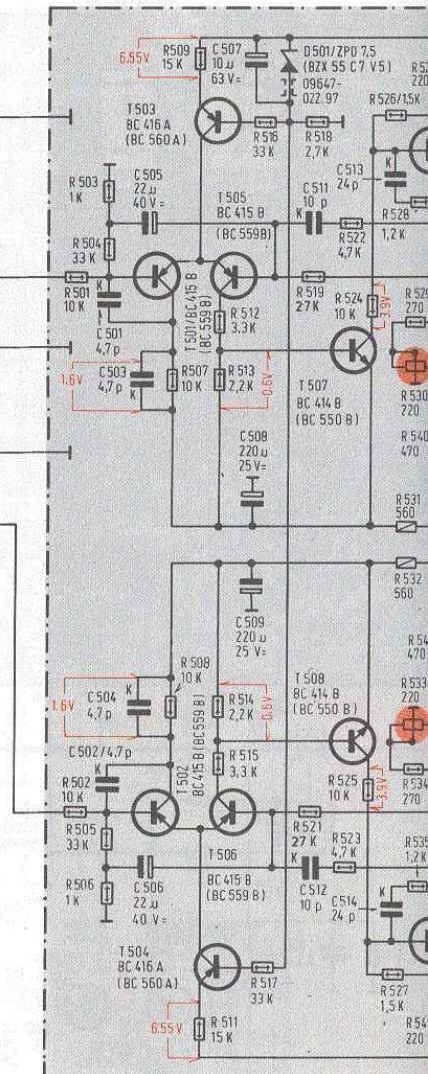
6,55V R509 15 K C 507 10 µ 63 V=

D501/ZPD 7,5 (BZX 55 C7 V5) 09647-022.97

R52 220

R 526/1,5K

T 503 BC 416 A (BC 560 A)

R 516 33 K

R 518 2,7 K

C 513 24 p

R 503 1 K

C 505 22 µ 40 V=

T 505 BC 415 B (BC 559 B)

C 511 10 p

R 528 1,2 K

R 504 33 K

R 522 4,7 K

R 501 10 K

T501/BC 415 B (BC 559 B)

R 519 27 K

R 524 10 K

3,9V

R 529 270

C 501 4,7 p

R 512 3,3 K

1,6V

C 503 4,7 p

R 507 10 K

R 513 2,2 K

0,6V

T 507 BC 414 B (BC 550 B)

R 530 220

C 508 220 µ 25 V=

R 540 470

R 531 560

R 532 560

C 509 220 µ 25 V=

R 54 470

R 508 10 K

1,6V

C 504 4,7 p

T502 BC 415 B (BC 559 B)

R 514 2,2 K

0,6V

T 508 BC 414 B (BC 550 B)

R 533 220

C 502/4,7 p

R 515 3,3 K

R 502 10 K

R 525 10 K

3,9V

R 534 270

R 505 33 K

R 521 27 K

R 523 4,7 K

R 535 1,2 K

R 506 1 K

C 506 22 µ 40 V=

T 506 BC 415 B (BC 559 B)

C 512 10 p

C 514 24 p

T 504 BC 416 A (BC 560 A)

R 517 33 K

R 527 1,5 K

6,55V R 511 15 K

R 54 220